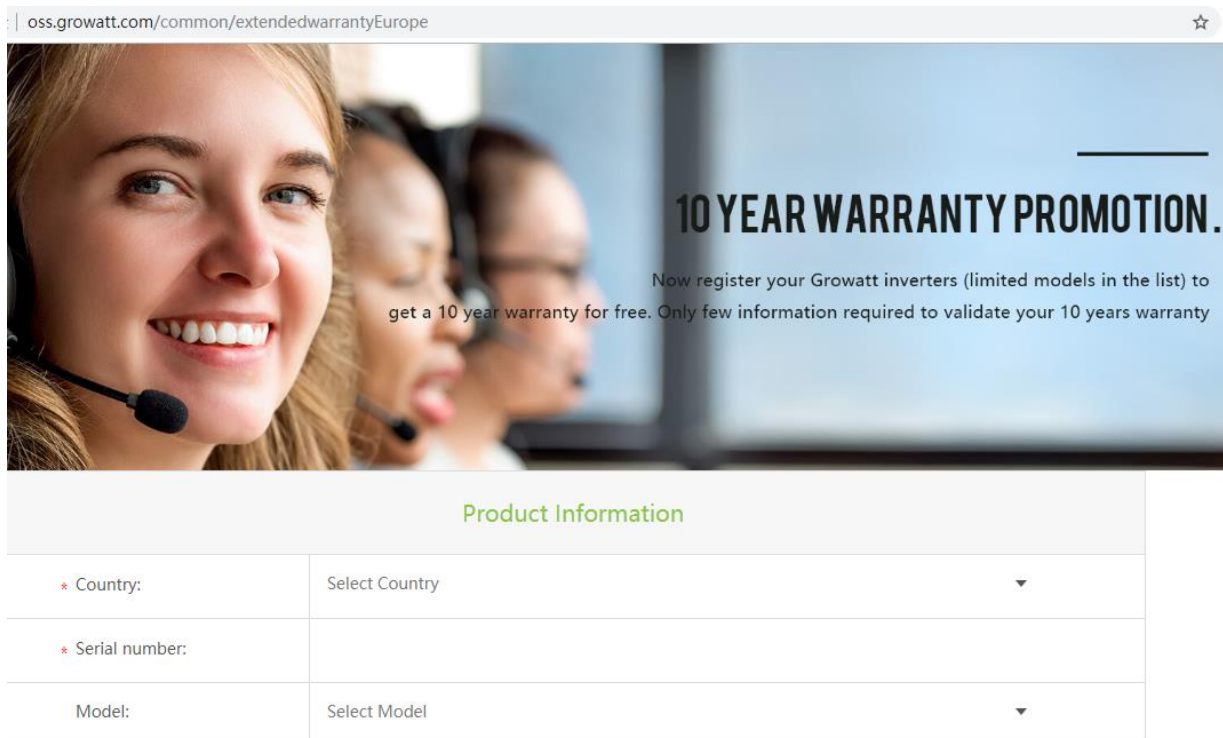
oss.growatt.com/common/extendedwarrantyEurope

10 YEAR WARRANTY PROMOTION.

Now register your Growatt inverters (limited models in the list) to get a 10 year warranty for free. Only few information required to validate your 10 years warranty

Product Information

| | |
|---|---|
| * Country: | Select Country |
| * Serial number: | |
| Model: | Select Model |